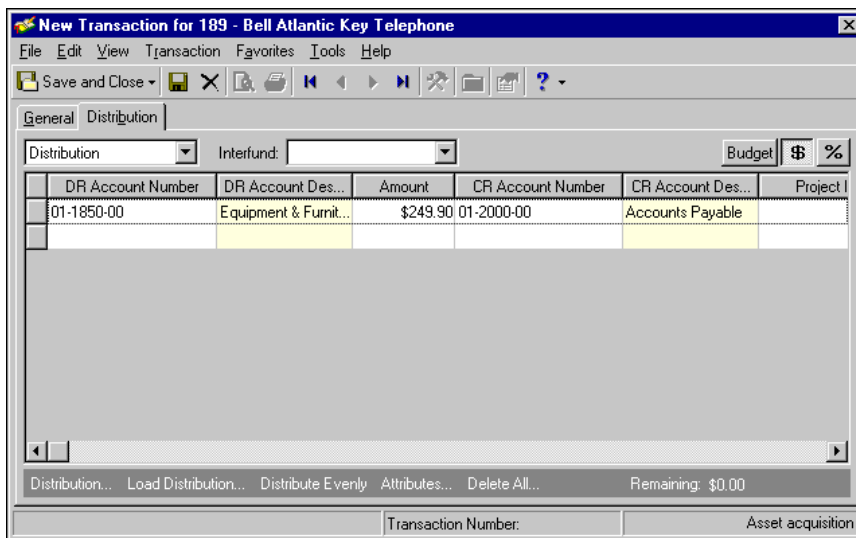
New Transaction for 189 - Bell Atlantic Key Telephone

File Edit View Transaction Favorites Tools Help

Save and Close

General Distribution

Distribution Interfund: Budget $ %

| DR Account Number | DR Account Des... | Amount | CR Account Number | CR Account Des... | Project I |
|---|---|---|---|---|---|
| 01-1850-00 | Equipment & Furnit... | $249.90 | 01-2000-00 | Accounts Payable | |
| | | | | | |

Distribution... Load Distribution... Distribute Evenly Attributes... Delete All... Remaining: $0.00

Transaction Number: Asset acquisition